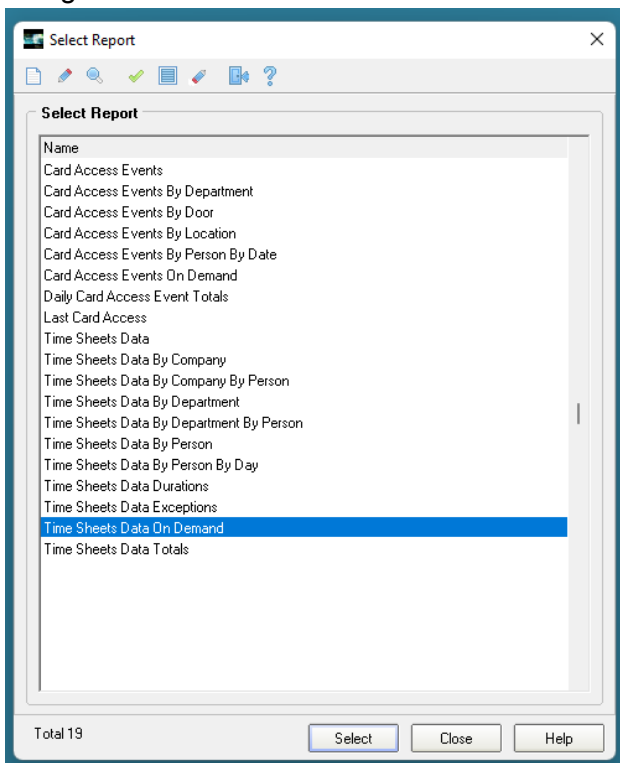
Select Report

Select Report

| Name |
|---|
| Card Access Events |
| Card Access Events By Department |
| Card Access Events By Door |
| Card Access Events By Location |
| Card Access Events By Person By Date |
| Card Access Events On Demand |
| Daily Card Access Event Totals |
| Last Card Access |
| Time Sheets Data |
| Time Sheets Data By Company |
| Time Sheets Data By Company By Person |
| Time Sheets Data By Department |
| Time Sheets Data By Department By Person |
| Time Sheets Data By Person |
| Time Sheets Data By Person By Day |
| Time Sheets Data Durations |
| Time Sheets Data Exceptions |
| Time Sheets Data On Demand |
| Time Sheets Data Totals |

Total 19

Select
Close
Help